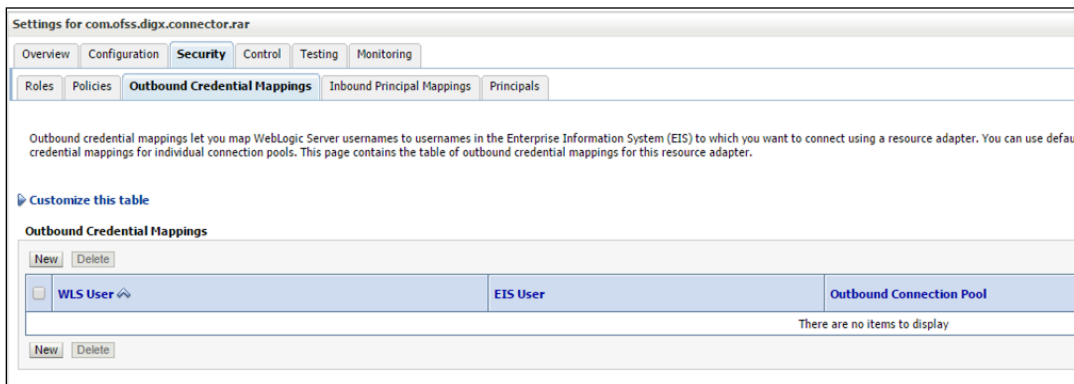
Settings for com.ofss.digx.connector.rar

Overview | Configuration | Security | Control | Testing | Monitoring

Roles | Policies | Outbound Credential Mappings | Inbound Principal Mappings | Principals

Outbound credential mappings let you map WebLogic Server usernames to usernames in the Enterprise Information System (EIS) to which you want to connect using a resource adapter. You can use defau credential mappings for individual connection pools. This page contains the table of outbound credential mappings for this resource adapter.

Customize this table

Outbound Credential Mappings

New | Delete

| | WLS User | EIS User | Outbound Connection Pool |
|---|---|---|---|
| | | | There are no items to display |

New | Delete